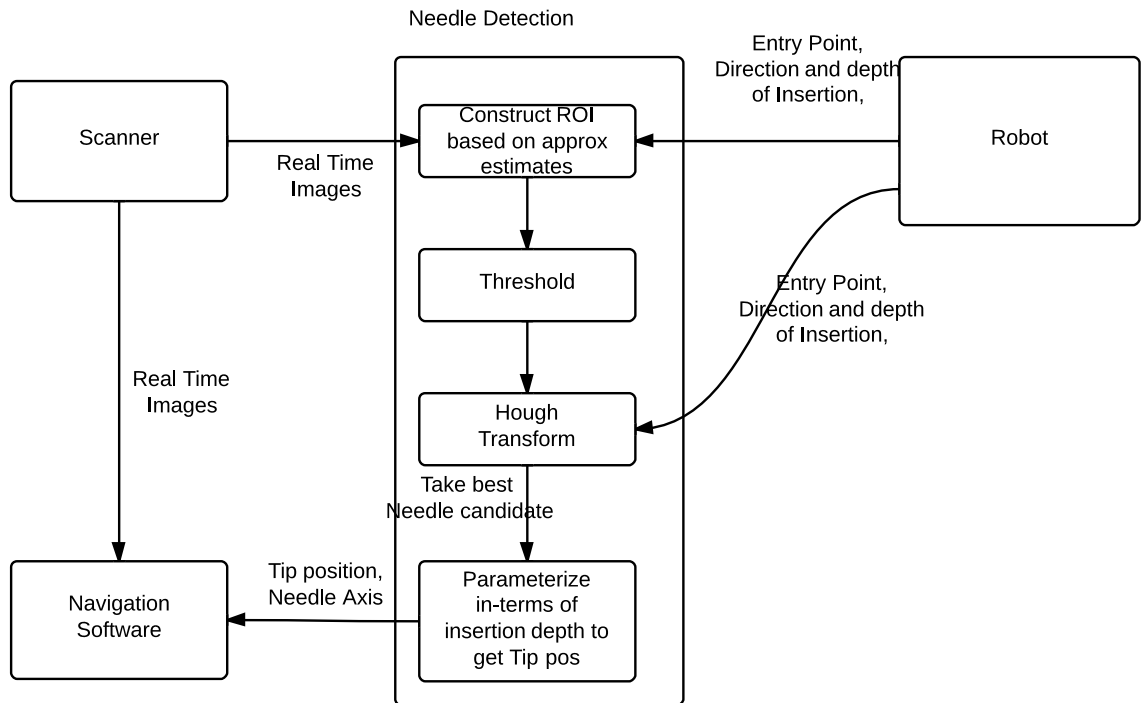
Needle Detection

Scanner

Real Time Images

Construct ROI based on approx estimates

Entry Point, Direction and depth of Insertion,

Robot

Threshold

Entry Point, Direction and depth of Insertion,

Real Time Images

Hough Transform

Take best Needle candidate

Navigation Software

Tip position, Needle Axis

Parameterize in-terms of insertion depth to get Tip pos